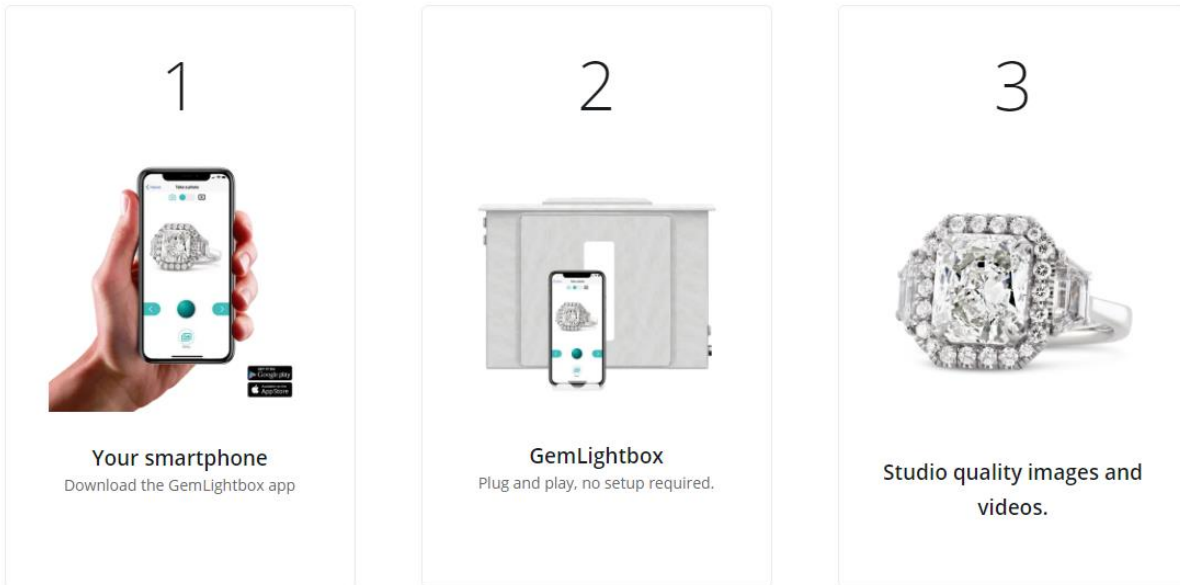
1

Take a photo

GET IT ON Google play

Available on the App Store

Your smartphone
Download the GemLightbox app

2

GemLightbox
Plug and play, no setup required.

3

Studio quality images and videos.